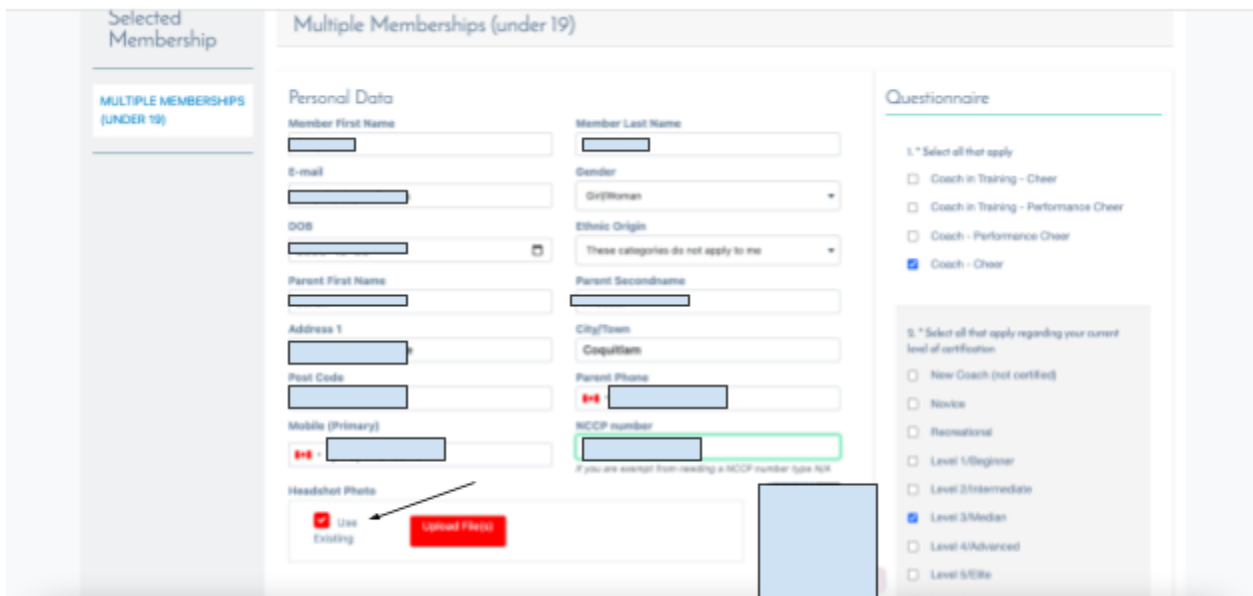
Selected Membership

MULTIPLE MEMBERSHIPS (UNDER 19)

Multiple Memberships (under 19)

Personal Data

Member First Name

Member Last Name

E-mail

Gender

Girl/Woman

DOB

Ethnic Origin

These categories do not apply to me

Parent First Name

Parent Secondname

Address 1

City/Town

Coquitlam

Post Code

Parent Phone

Mobile (Primary)

NCCP number

If you are exempt from needing a NCCP number type N/A

Headshot Photo

Use Existing

Upload File(s)

Questionnaire

1. * Select all that apply

Coach in Training - Cheer

Coach in Training - Performance Cheer

Coach - Performance Cheer

Coach - Cheer

2. * Select all that apply regarding your current level of certification

New Coach (not certified)

Novice

Recreational

Level 1/Beginner

Level 2/Intermediate

Level 3/Median

Level 4/Advanced

Level 5/Elite